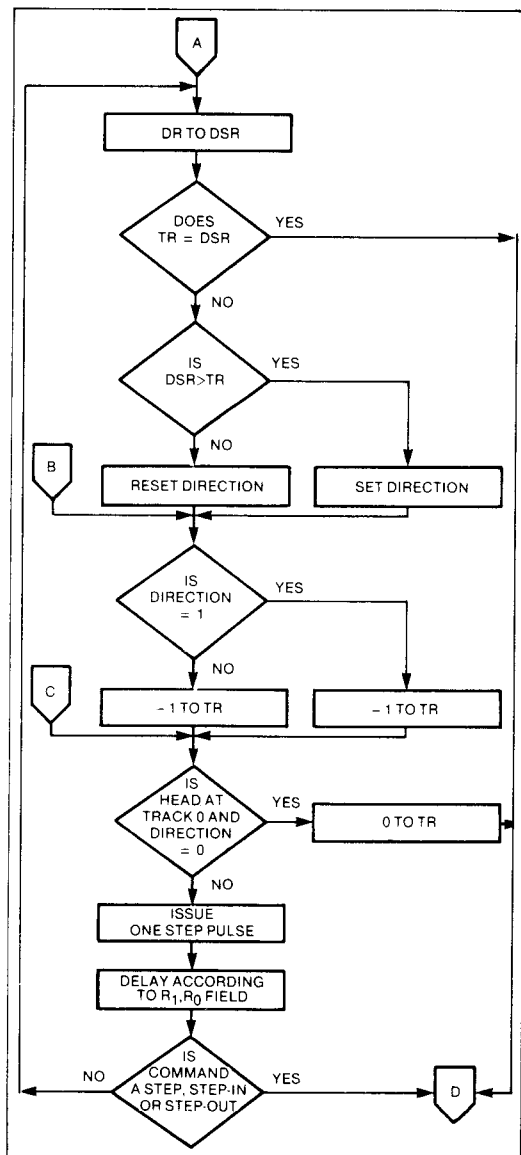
A

DR TO DSR

DOES TR = DSR

YES

NO

IS DSR>TR

YES

NO

B

RESET DIRECTION

SET DIRECTION

IS DIRECTION = 1

YES

NO

C

– 1 TO TR

– 1 TO TR

IS HEAD AT TRACK 0 AND DIRECTION = 0

YES

0 TO TR

NO

ISSUE ONE STEP PULSE

DELAY ACCORDING TO $R_1, R_0$ FIELD

NO

IS COMMAND A STEP, STEP-IN OR STEP-OUT

YES

D